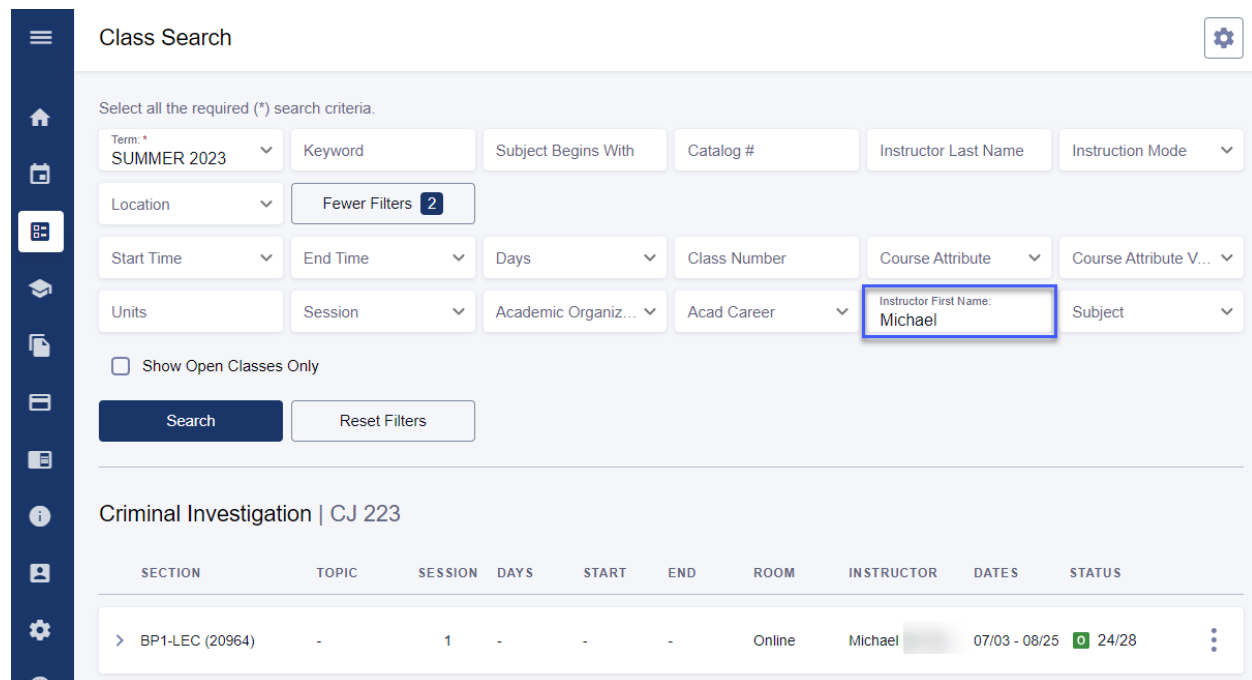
Class Search

Select all the required (*) search criteria.

Term: *
SUMMER 2023

Keyword

Subject Begins With

Catalog #

Instructor Last Name

Instruction Mode

Location

Fewer Filters 2

Start Time

End Time

Days

Class Number

Course Attribute

Course Attribute V...

Units

Session

Academic Organiz...

Acad Career

Instructor First Name:
Michael

Subject

Show Open Classes Only

Search

Reset Filters

Criminal Investigation | CJ 223

| SECTION | TOPIC | SESSION | DAYS | START | END | ROOM | INSTRUCTOR | DATES | STATUS |
|---|---|---|---|---|---|---|---|---|---|
| BP1-LEC (20964) | - | 1 | - | - | - | Online | Michael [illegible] | 07/03 - 08/25 | O 24/28 |